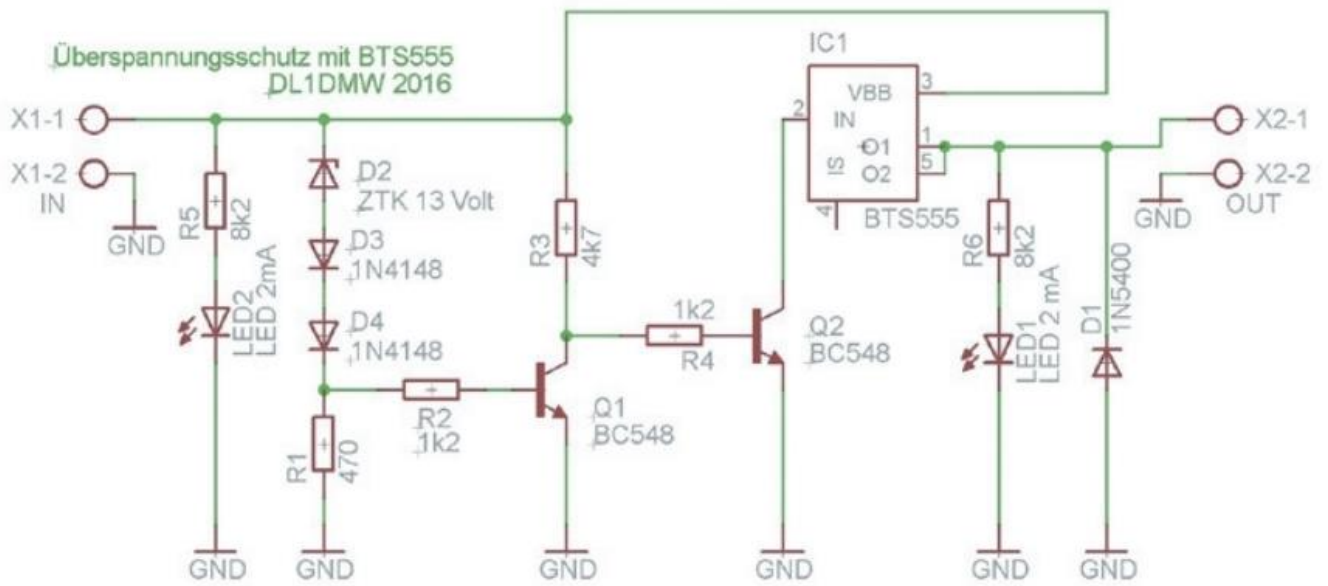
Überspannungsschutz mit BTS555
DL1DMW 2016

X1-1
X1-2
IN
GND
R5
8k2
LED2
LED 2mA
GND
D2
ZTK 13 Volt
D3
1N4148
D4
1N4148
R1
470
GND
R2
1k2
R3
4k7
Q1
BC548
GND
1k2
R4
Q2
BC548
GND
IC1
2
IN
VBB
3
1
O1
IS
O2
5
4
BTS555
R6
8k2
LED1
LED 2 mA
GND
D1
1N5400
GND
X2-1
X2-2
GND
OUT